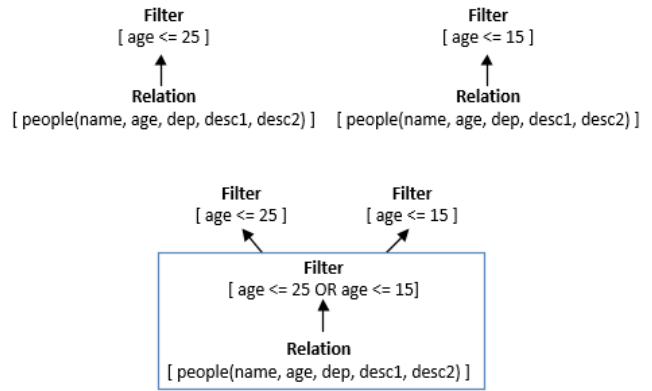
Filter
[ age <= 25 ]

Relation
[ people(name, age, dep, desc1, desc2) ]

Filter
[ age <= 15 ]

Relation
[ people(name, age, dep, desc1, desc2) ]

Filter
[ age <= 25 ]

Filter
[ age <= 15 ]

Filter
[ age <= 25 OR age <= 15]

Relation
[ people(name, age, dep, desc1, desc2) ]